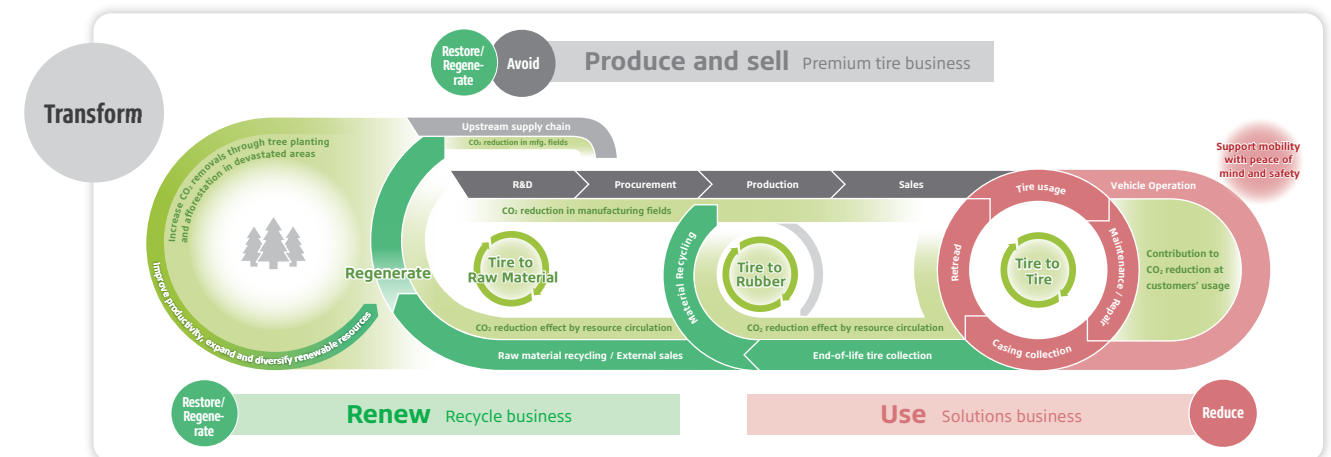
Restore/ Regenerate

Avoid

Produce and sell Premium tire business

Transform

Upstream supply chain

$CO_2$ reduction in mfg. fields

Increase $CO_2$ removals through tree planting and afforestation in devastated areas

Support mobility with peace of mind and safety

R&D

Procurement

Production

Sales

Tire usage

Vehicle Operation

$CO_2$ reduction in manufacturing fields

Regenerate

Tire to Raw Material

Material Recycling

Tire to Rubber

Retread

Tire to Tire

Maintenance / Repair

Contribution to $CO_2$ reduction at customers' usage

Improve productivity, expand and diversify renewable resources

$CO_2$ reduction effect by resource circulation

$CO_2$ reduction effect by resource circulation

Casing collection

Raw material recycling / External sales

End-of-life tire collection

Restore/ Regenerate

Renew Recycle business

Use Solutions business

Reduce